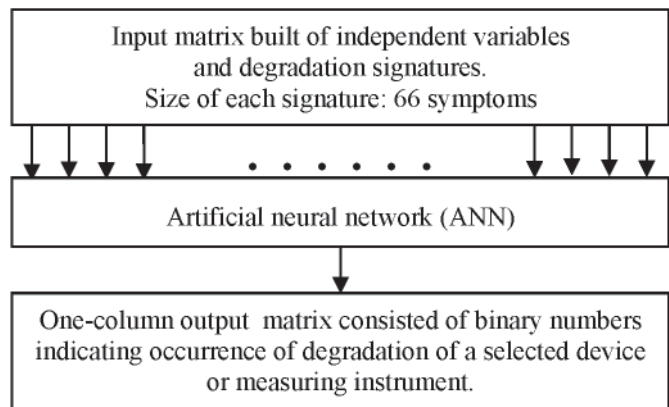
Input matrix built of independent variables and degradation signatures. Size of each signature: 66 symptoms

. . . . . .

Artificial neural network (ANN)

One-column output matrix consisted of binary numbers indicating occurrence of degradation of a selected device or measuring instrument.